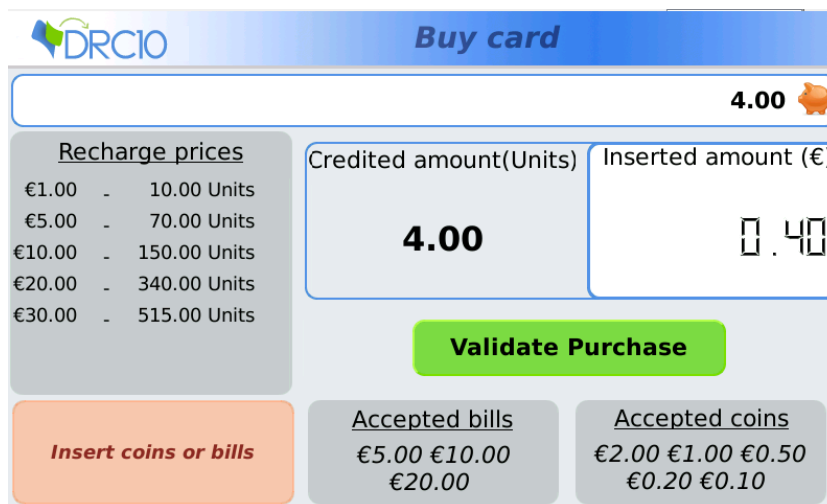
DRC10

Buy card

4.00

Recharge prices

| | | |
|---|---|---|
| €1.00 | - | 10.00 Units |
| €5.00 | - | 70.00 Units |
| €10.00 | - | 150.00 Units |
| €20.00 | - | 340.00 Units |
| €30.00 | - | 515.00 Units |

Credited amount(Units)

4.00

Inserted amount (€)

0.40

Validate Purchase

Insert coins or bills

Accepted bills

€5.00 €10.00 €20.00

Accepted coins

€2.00 €1.00 €0.50 €0.20 €0.10